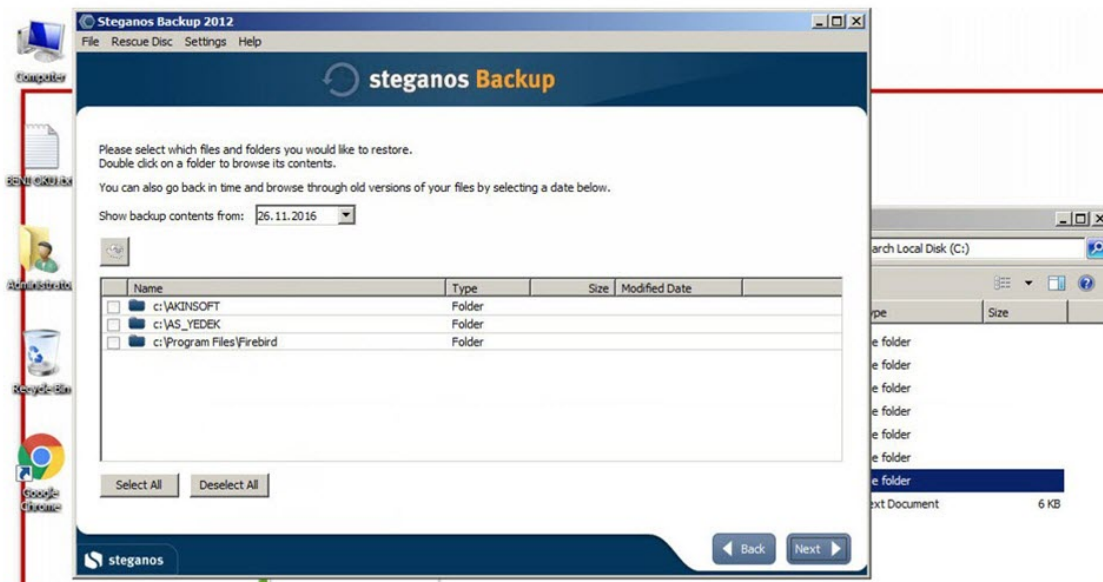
Computer

BENİ OKU.txt

Administrator

Recycle Bin

Google Chrome

Steganos Backup 2012

File Rescue Disc Settings Help

steganos Backup

Please select which files and folders you would like to restore.
Double click on a folder to browse its contents.

You can also go back in time and browse through old versions of your files by selecting a date below.

Show backup contents from: 26.11.2016

| Name | Type | Size | Modified Date |
|---|---|---|---|
| c:\AKINSOFT | Folder | | |
| c:\AS_YEDEK | Folder | | |
| c:\Program Files\Firebird | Folder | | |

Select All Deselect All

steganos

Back Next

arch Local Disk (C:)

ype Size

e folder
e folder
e folder
e folder
e folder
e folder
e folder
ext Document 6 KB